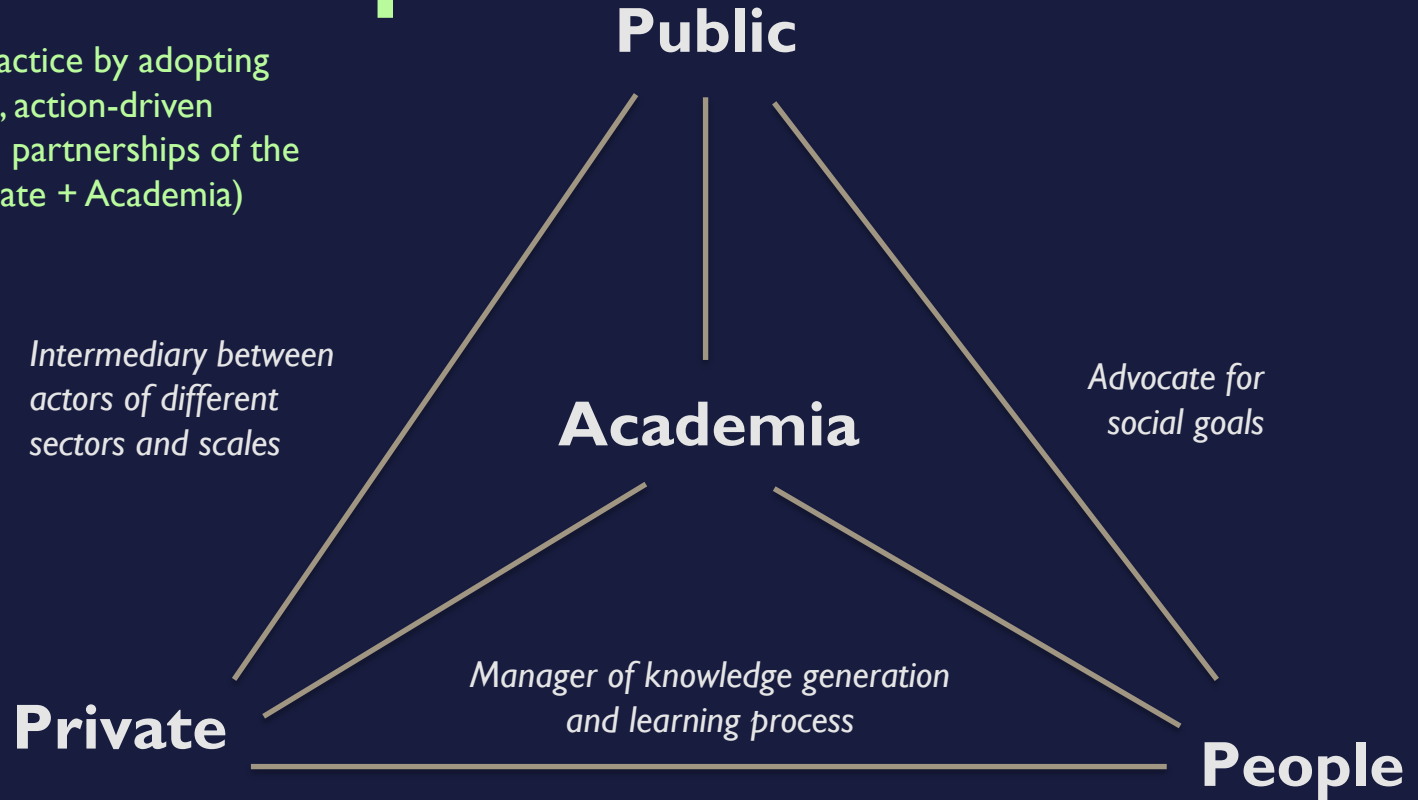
actice by adopting
, action-driven
partnerships of the
ate + Academia)

Public

Intermediary between actors of different sectors and scales

Academia

Advocate for social goals

Manager of knowledge generation and learning process

Private

People